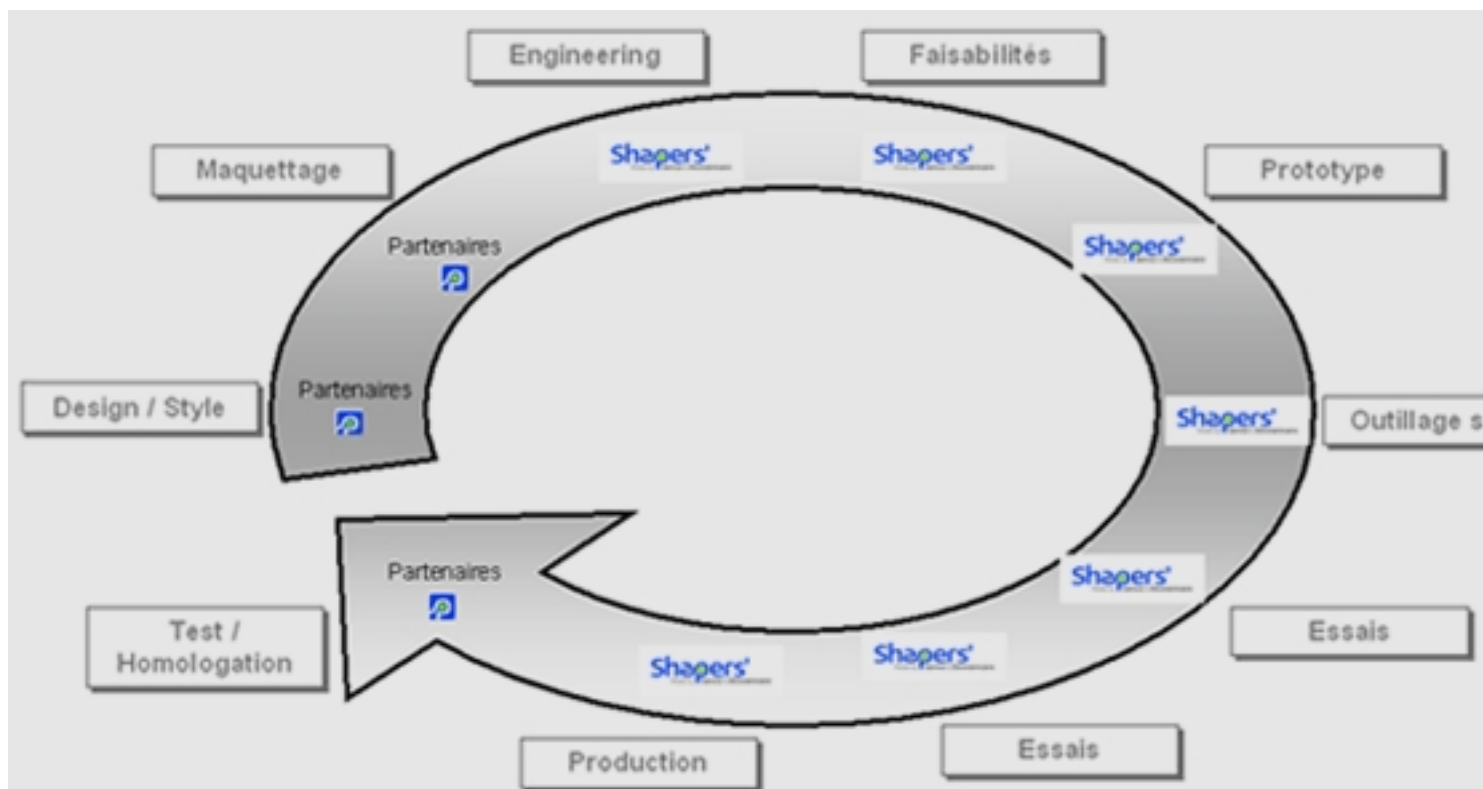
Engineering

Faisabilités

Maquettage

Shapers'

Shapers'

Prototype

Partenaires

Shapers'

Design / Style

Partenaires

Shapers'

Outillage s

Partenaires

Shapers'

Test / Homologation

Shapers'

Shapers'

Essais

Production

Essais